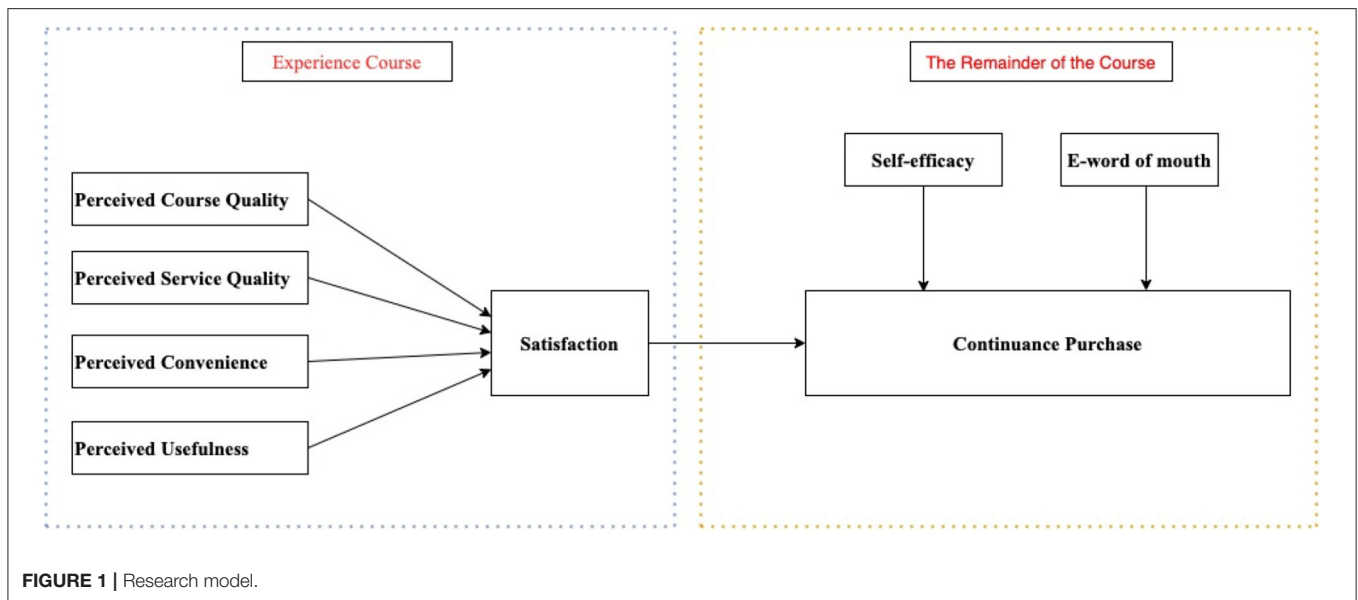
Experience Course

The Remainder of the Course

Perceived Course Quality

Perceived Service Quality

Perceived Convenience

Perceived Usefulness

Satisfaction

Self-efficacy

E-word of mouth

Continuance Purchase

FIGURE 1 | Research model.